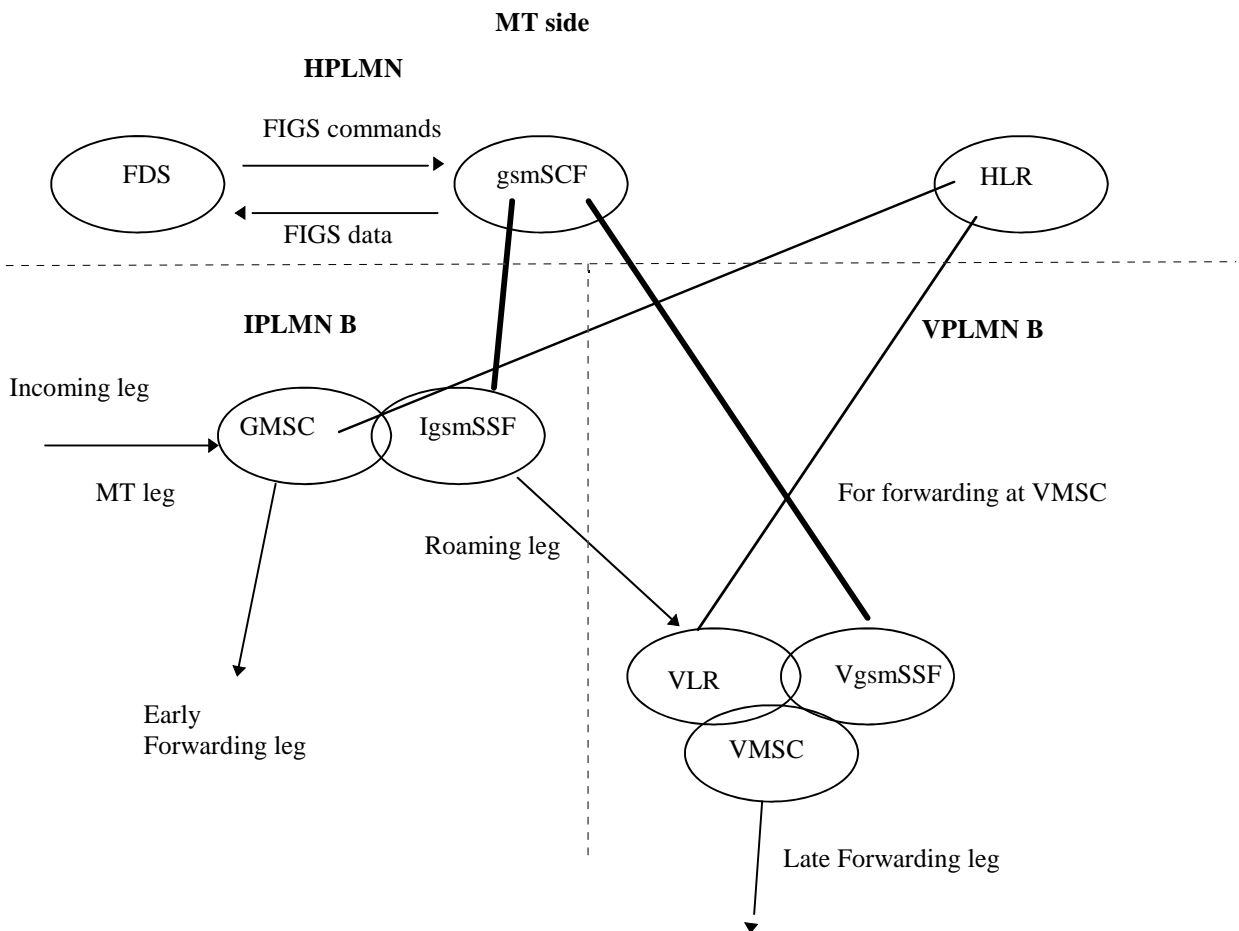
MT side

HPLMN

FIGS commands

FDS

gsmSCF

HLR

FIGS data

IPLMN B

VPLMN B

Incoming leg

GMSC

IgsmSSF

MT leg

For forwarding at VMSC

Roaming leg

VLR

VgsmSSF

VMSC

Early Forwarding leg

Late Forwarding leg